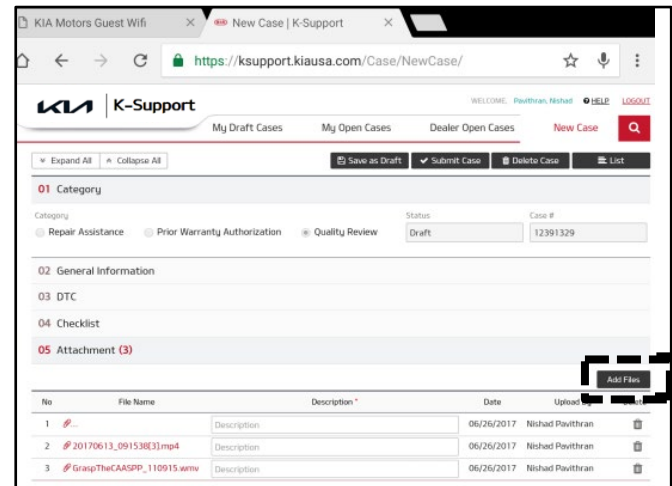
KIA Motors Guest Wifi ×
New Case | K-Support ×

https://ksupport.kiausa.com/Case/NewCase/

KIA | K-Support

WELCOME, Pavithran, Nishad HELP LOGOUT

My Draft Cases My Open Cases Dealer Open Cases New Case

Expand All Collapse All

Save as Draft Submit Case Delete Case List

01 Category

Category
Repair Assistance Prior Warranty Authorization Quality Review

Status
Draft

Case #
12391329

02 General Information

03 DTC

04 Checklist

05 Attachment (3)

Add Files

| No | File Name | Description * | Date | Uploaded By | Delete |
|---|---|---|---|---|---|
| 1 | ... | Description | 06/26/2017 | Nishad Pavithran | |
| 2 | 20170613_091538[3].mp4 | Description | 06/26/2017 | Nishad Pavithran | |
| 3 | GraspTheCAASPP_110915.wmv | Description | 06/26/2017 | Nishad Pavithran | |